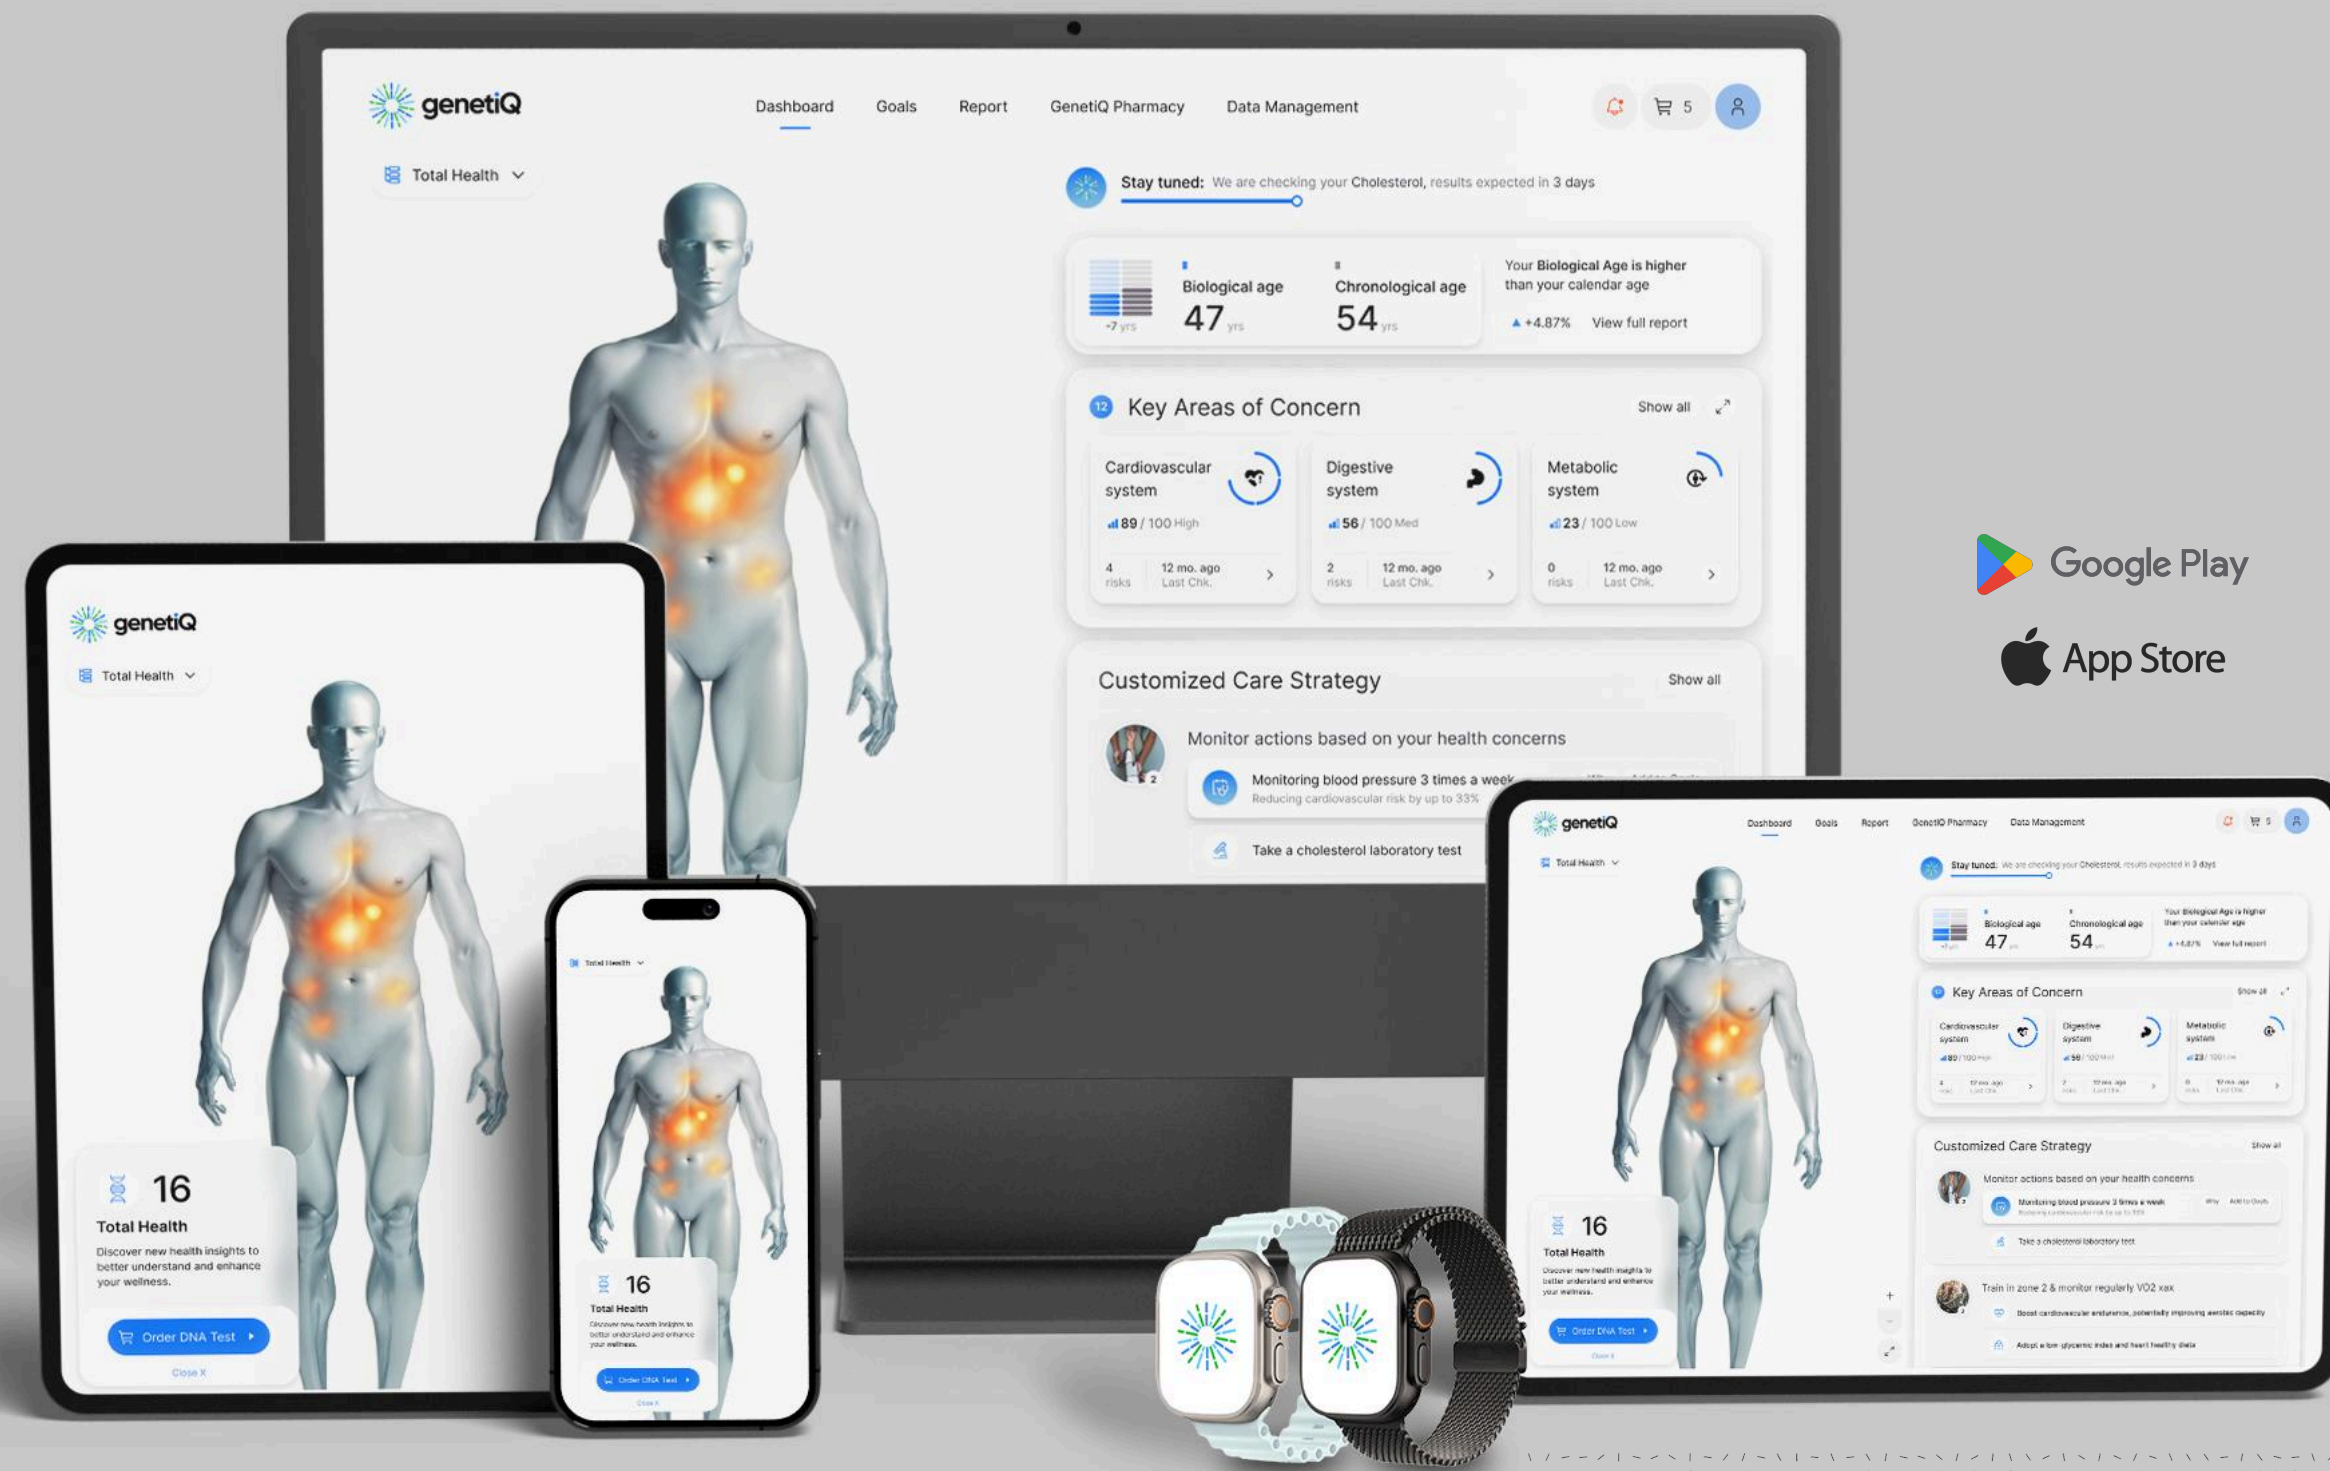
genetiQ

Dashboard Goals Report GenetiQ Pharmacy Data Management

5

Total Health

Stay tuned: We are checking your Cholesterol, results expected in 3 days

-7 yrs

Biological age 47 yrs

Chronological age 54 yrs

Your Biological Age is higher than your calendar age

+4.87% View full report

12 Key Areas of Concern Show all

Cardiovascular system 89 / 100 High 4 risks 12 mo. ago Last Chk.

Digestive system 56 / 100 Med 2 risks 12 mo. ago Last Chk.

Metabolic system 23 / 100 Low 0 risks 12 mo. ago Last Chk.

Customized Care Strategy Show all

Monitor actions based on your health concerns

Monitoring blood pressure 3 times a week
Reducing cardiovascular risk by up to 33%

Take a cholesterol laboratory test

genetiQ

Total Health

16
Total Health
Discover new health insights to better understand and enhance your wellness.

Order DNA Test

Close X

Total Health

16
Total Health
Discover new health insights to better understand and enhance your wellness.

Order DNA Test

Close X

Google Play

App Store

genetiQ

Dashboard Goals Report GenetiQ Pharmacy Data Management

Total Health

Stay tuned: We are checking your Cholesterol, results expected in 3 days

Biological age 47
Chronological age 54
Your Biological Age is higher than your calendar age

Key Areas of Concern
Cardiovascular system
Digestive system
Metabolic system

Customized Care Strategy
Monitor actions based on your health concerns
Monitoring blood pressure 3 times a week
Take a cholesterol laboratory test
Train in zone 2 & monitor regularly VO2 max
Boost cardiovascular endurance, potentially improving aerobic capacity
Adopt a low glycemic index and heart healthy diets

16
Total Health
Discover new health insights to better understand and enhance your wellness.
Order DNA Test
Close X